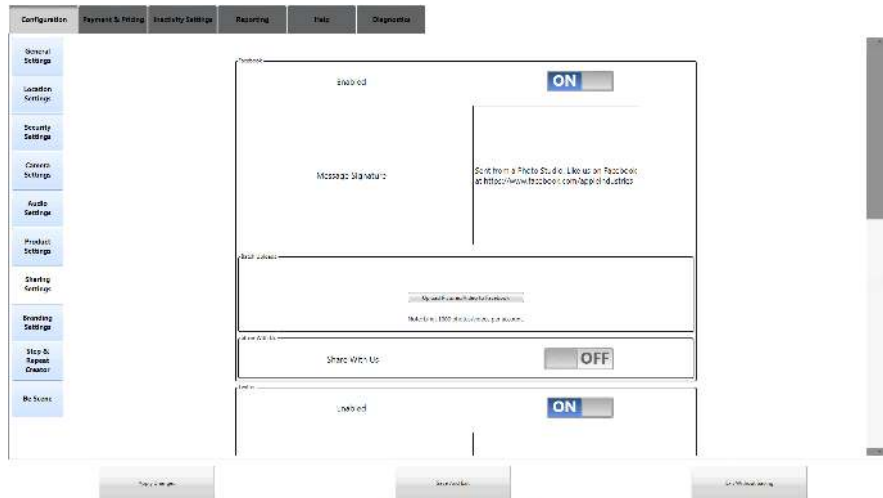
Configuration
Payment & Pricing
Inactivity Settings
Reporting
Help
Diagnostics

General Settings
Location Settings
Security Settings
Camera Settings
Audio Settings
Product Settings
Sharing Settings
Branding Settings
Step & Repeat Creator
Be Scene

Facebook
Enabled
ON
Message Signature
Sent from a Photo Studio. Like us on Facebook at https://www.facebook.com/applied.industries

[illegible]
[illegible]
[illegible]

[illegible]
Share With Us
OFF

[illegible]
Enabled
ON

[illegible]
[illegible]
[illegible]